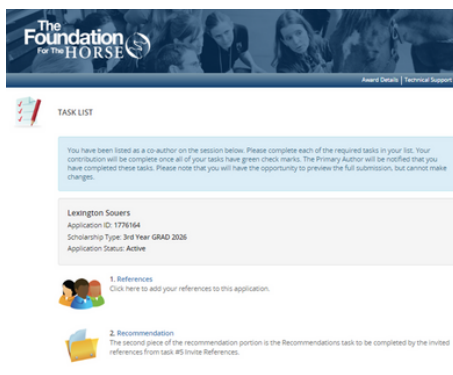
The Foundation For The HORSE

Award Details | Technical Support

TASK LIST

You have been listed as a co-author on the session below. Please complete each of the required tasks in your list. Your contribution will be complete once all of your tasks have green check marks. The Primary Author will be notified that you have completed these tasks. Please note that you will have the opportunity to preview the full submission, but cannot make changes.

Lexington Souers
Application ID: 1776164
Scholarship Type: 3rd Year GRAD 2026
Application Status: Active

1. References
Click here to add your references to this application.

2. Recommendation
The second piece of the recommendation portion is the Recommendations task to be completed by the invited references from task #5 Invite References.